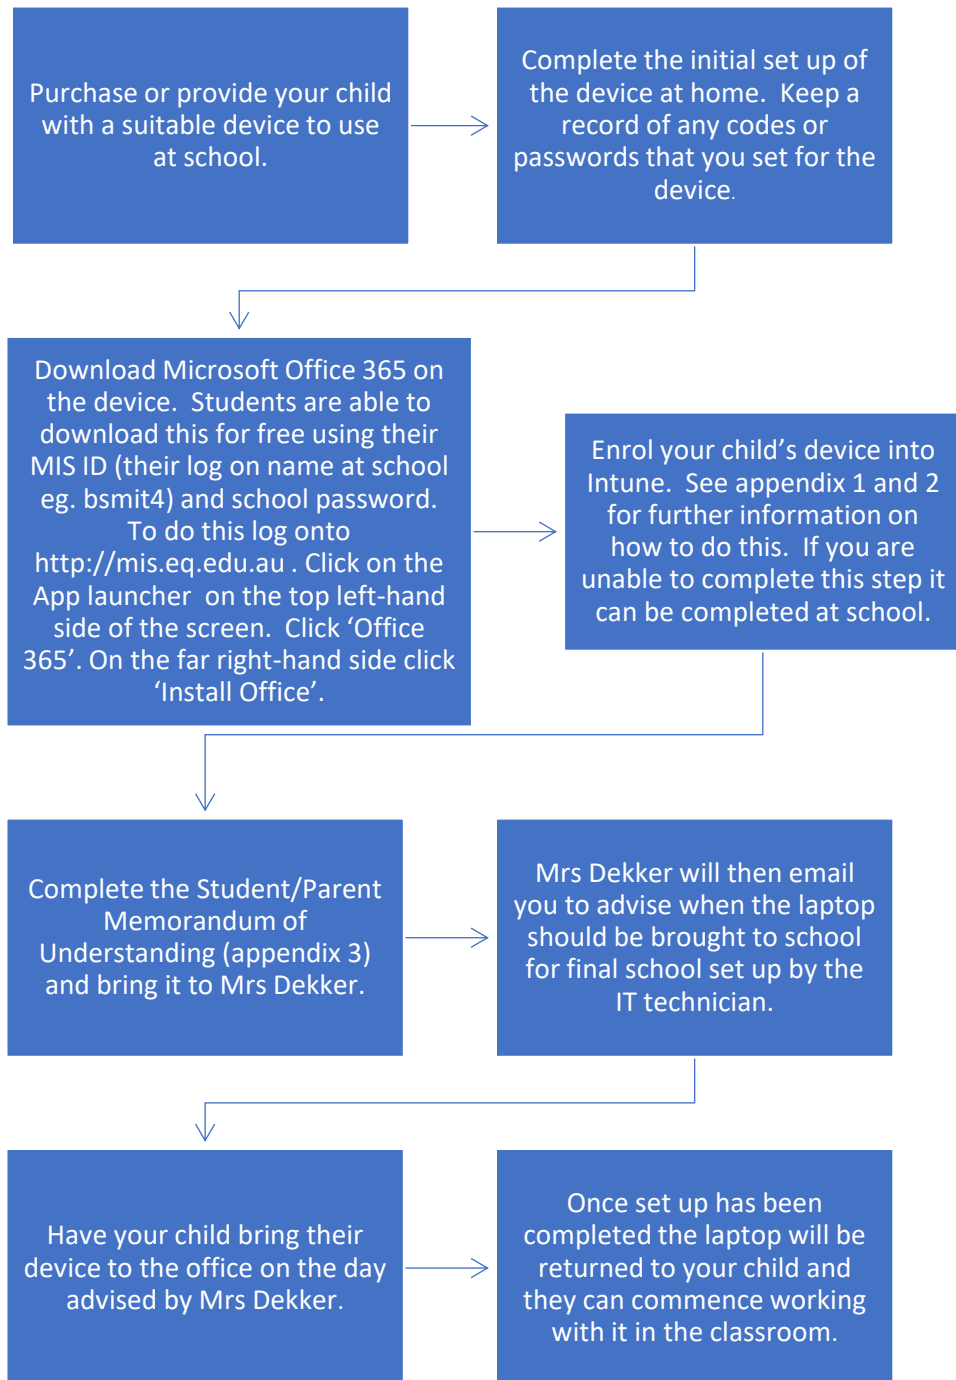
Purchase or provide your child with a suitable device to use at school.

Complete the initial set up of the device at home. Keep a record of any codes or passwords that you set for the device.

Download Microsoft Office 365 on the device. Students are able to download this for free using their MIS ID (their log on name at school eg. bsmit4) and school password. To do this log onto http://mis.eq.edu.au . Click on the App launcher on the top left-hand side of the screen. Click ‘Office 365’. On the far right-hand side click ‘Install Office’.

Enrol your child’s device into Intune. See appendix 1 and 2 for further information on how to do this. If you are unable to complete this step it can be completed at school.

Complete the Student/Parent Memorandum of Understanding (appendix 3) and bring it to Mrs Dekker.

Mrs Dekker will then email you to advise when the laptop should be brought to school for final school set up by the IT technician.

Have your child bring their device to the office on the day advised by Mrs Dekker.

Once set up has been completed the laptop will be returned to your child and they can commence working with it in the classroom.